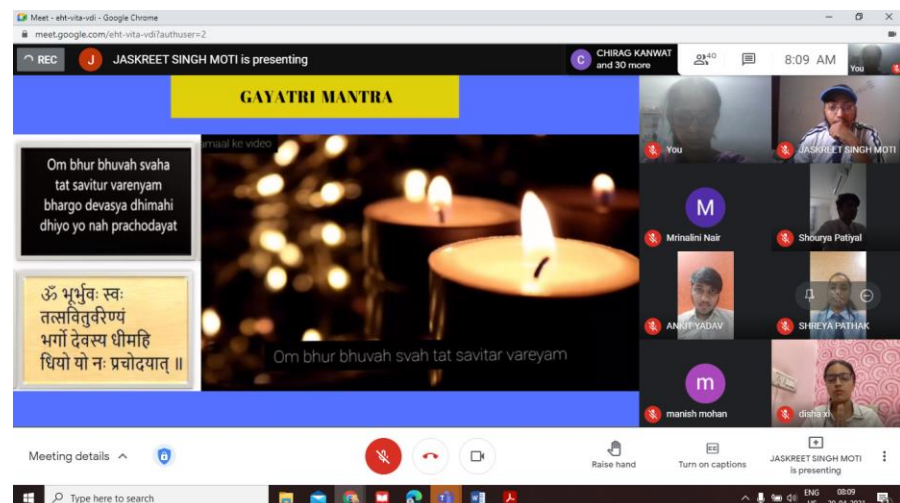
Meet - eht-vita-vdi - Google Chrome

meet.google.com/eht-vita-vdi?authuser=2

REC

J JASKREET SINGH MOTI is presenting

C CHIRAG KANWAT and 30 more

40

8:09 AM

You

GAYATRI MANTRA

Om bhur bhuvah svaha tat savitur varenyam bhargo devasya dhimahi dhiyo yo nah prachodayat

ॐ भूर्भुवः स्वः तत्सवितुर्वरेण्यं भर्गो देवस्य धीमहि धियो यो नः प्रचोदयात् ॥

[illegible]maal ke video

Om bhur bhuvah svah tat savitar vareyam

You

JASKREET SINGH MOTI

M

Mrinalini Nair

Shourya Patiyal

ANKIT YADAV

SHREYA PATHAK

m

manish mohan

disha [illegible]

Meeting details

Raise hand

Turn on captions

JASKREET SINGH MOTI is presenting

Type here to search

ENG

08:09